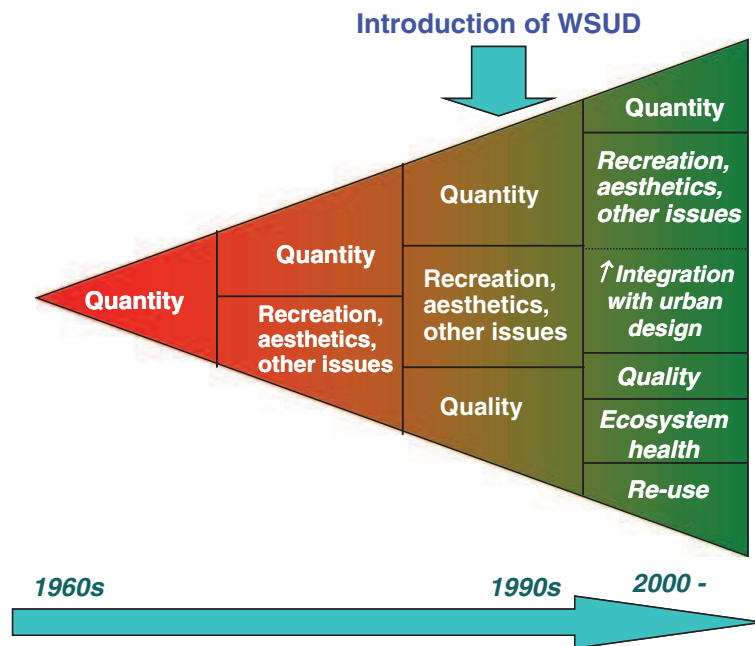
Introduction of WSUD

Quantity

Quantity

Recreation, aesthetics, other issues

Quantity

Recreation, aesthetics, other issues

Quality

Quantity

Recreation, aesthetics, other issues

↑Integration with urban design

Quality

Ecosystem health

Re-use

1960s

1990s

2000 -